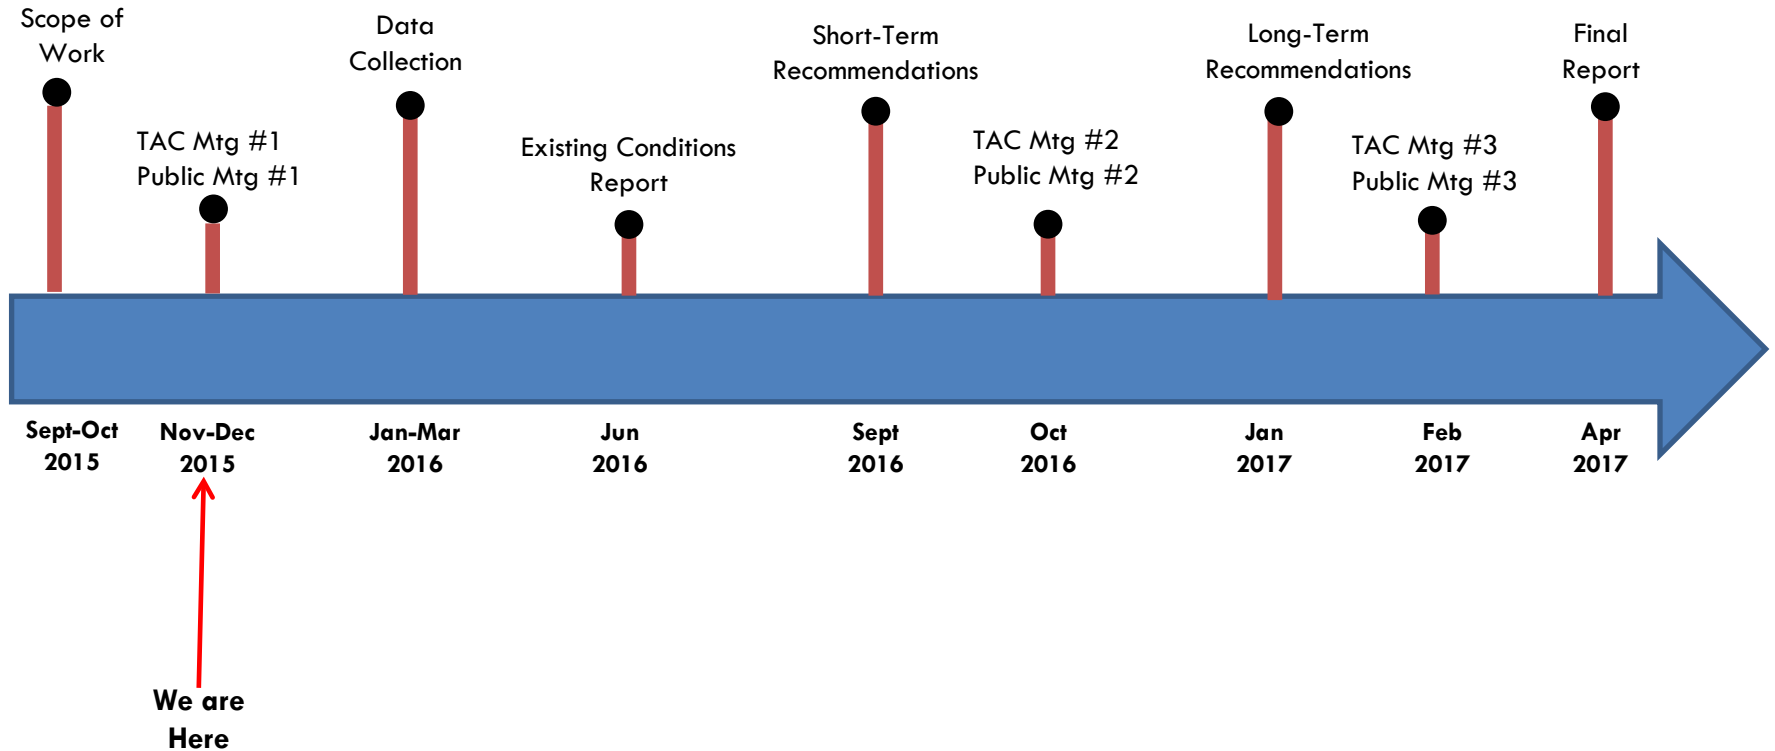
Scope of Work

TAC Mtg #1
Public Mtg #1

Data Collection

Existing Conditions Report

Short-Term Recommendations

TAC Mtg #2
Public Mtg #2

Long-Term Recommendations

TAC Mtg #3
Public Mtg #3

Final Report

Sept-Oct 2015

Nov-Dec 2015

Jan-Mar 2016

Jun 2016

Sept 2016

Oct 2016

Jan 2017

Feb 2017

Apr 2017

We are Here